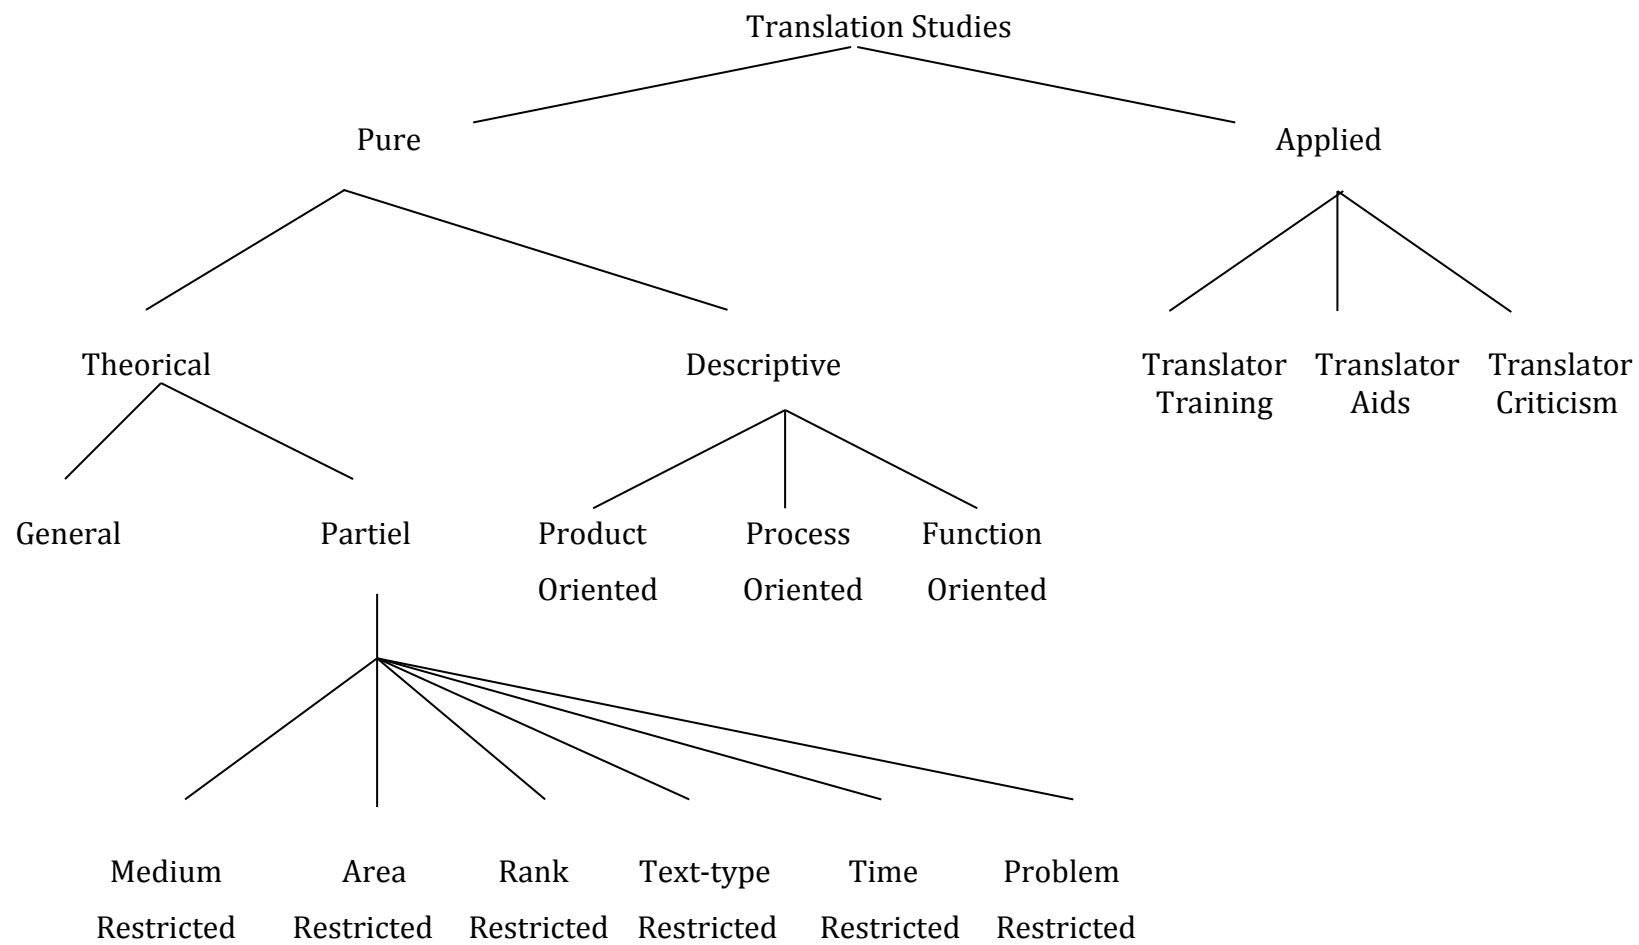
Translation Studies

Pure

Applied

Theorical

Descriptive

Translator Training

Translator Aids

Translator Criticism

General

Partiel

Product Oriented

Process Oriented

Function Oriented

Medium Restricted

Area Restricted

Rank Restricted

Text-type Restricted

Time Restricted

Problem Restricted